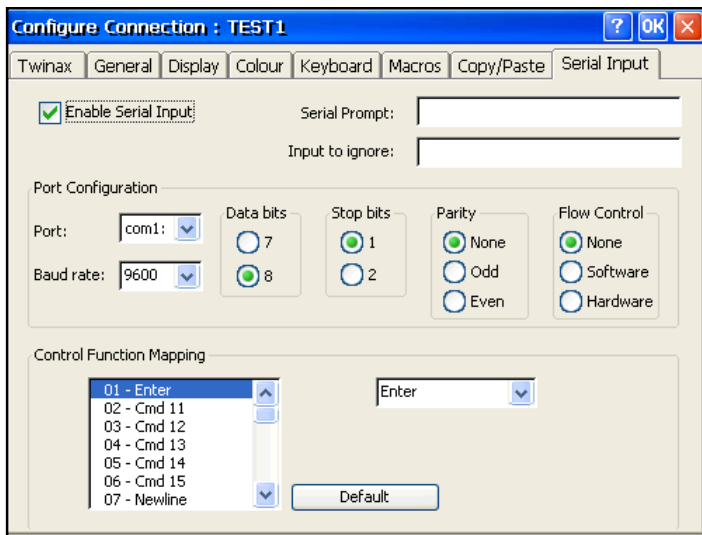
Configure Connection : TEST1

? OK ×

Twinax | General | Display | Colour | Keyboard | Macros | Copy/Paste | Serial Input

Enable Serial Input

Serial Prompt:

Input to ignore:

Port Configuration

Port: com1:

Baud rate: 9600

Data bits
7
8

Stop bits
1
2

Parity
None
Odd
Even

Flow Control
None
Software
Hardware

Control Function Mapping

01 - Enter
02 - Cmd 11
03 - Cmd 12
04 - Cmd 13
05 - Cmd 14
06 - Cmd 15
07 - Newline

Enter

Default